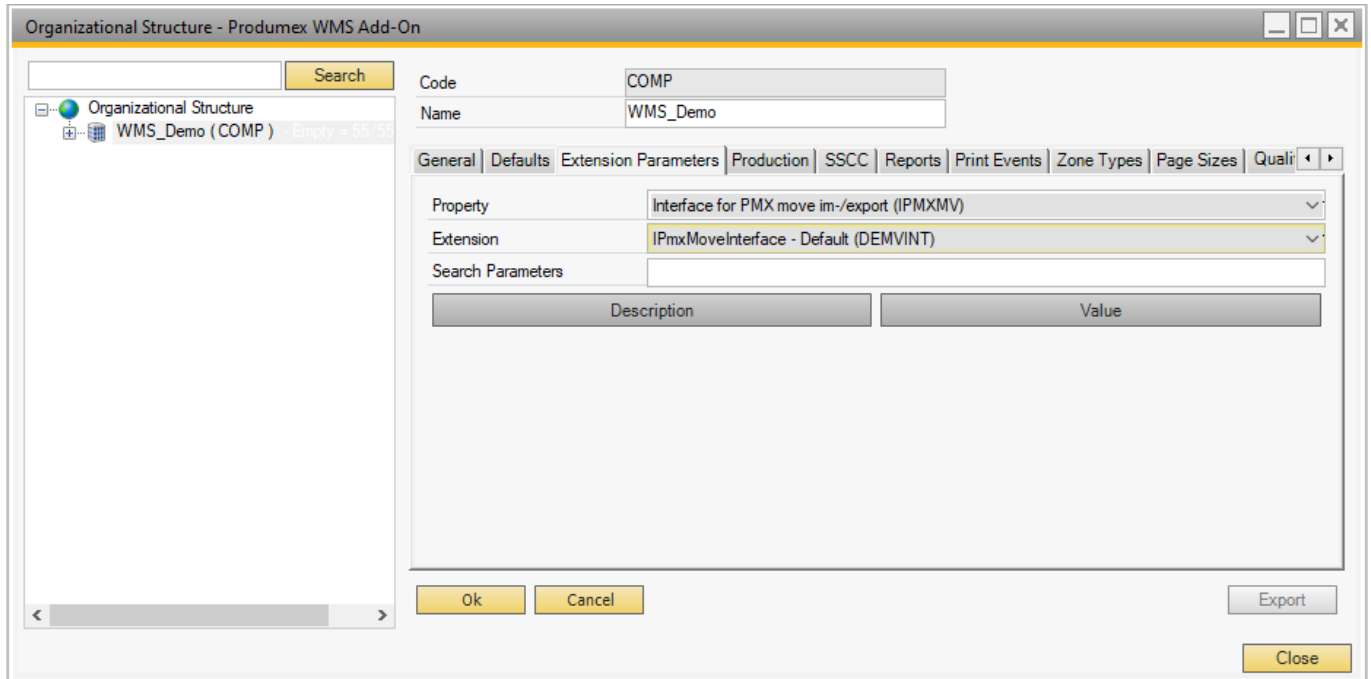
Organizational Structure - Produmex WMS Add-On

Search

Organizational Structure
WMS_Demo ( COMP ) - Empty = 55/55

Code COMP
Name WMS_Demo

General | Defaults | Extension Parameters | Production | SSCC | Reports | Print Events | Zone Types | Page Sizes | Quali

Property Interface for PMX move im-/export (IPMXMV)
Extension IPmxMoveInterface - Default (DEMVINT)
Search Parameters

| Description | Value |
|---|---|

Ok Cancel Export

Close